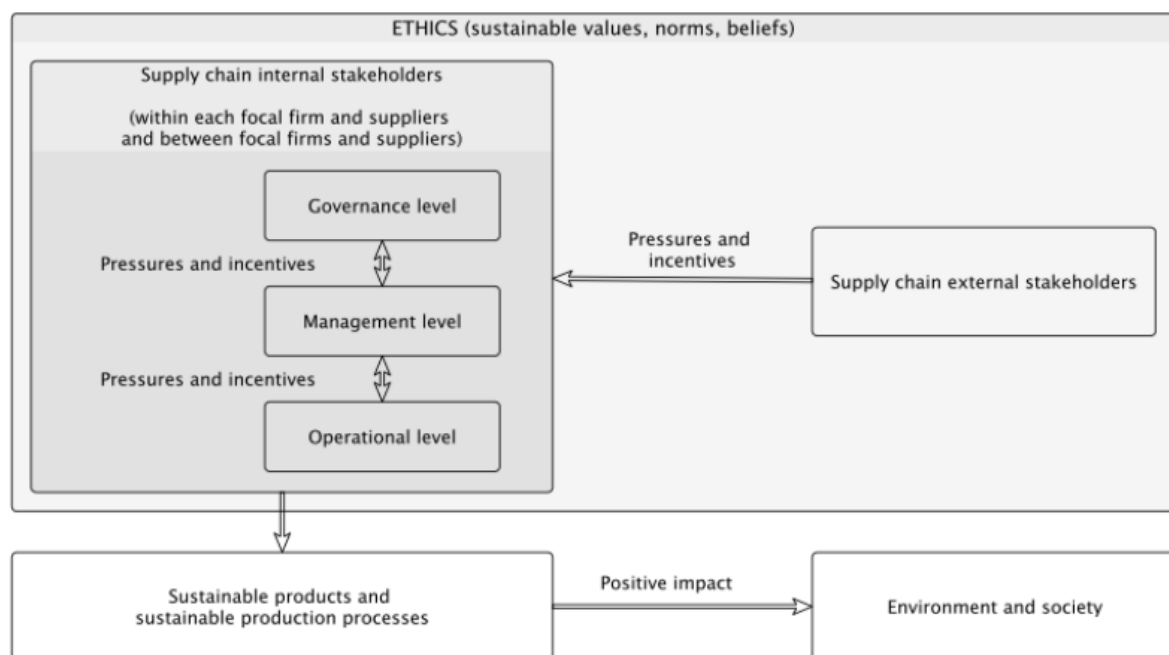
ETHICS (sustainable values, norms, beliefs)

Supply chain internal stakeholders

(within each focal firm and suppliers and between focal firms and suppliers)

Governance level

Pressures and incentives

Management level

Pressures and incentives

Operational level

Pressures and incentives

Supply chain external stakeholders

Sustainable products and sustainable production processes

Positive impact

Environment and society